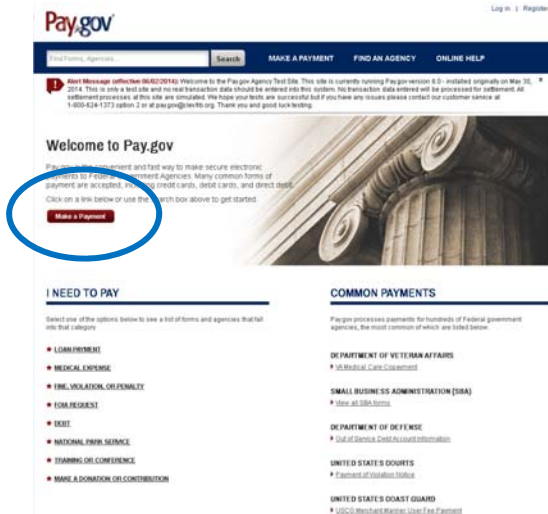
Pay.gov

Log in | Register

Find Forms, Agencies...

Search

MAKE A PAYMENT

FIND AN AGENCY

ONLINE HELP

Alert Message (effective 06/02/2014): Welcome to the Pay.gov Agency Test Site. This site is currently running Pay.gov version 6.0 - installed originally on May 30, 2014. This is only a test site and no real transaction data should be entered into this system. No transaction data entered will be processed for settlement. All settlement processes at this site are simulated. We hope your tests are successful but if you have any issues please contact our customer service at 1-800-624-1373 option 2 or at pay.gov@clev.frb.org. Thank you and good luck testing.

Welcome to Pay.gov

Pay.gov is the convenient and fast way to make secure electronic payments to Federal Government Agencies. Many common forms of payment are accepted, including credit cards, debit cards, and direct debit.

Click on a link below or use the search box above to get started.

Make a Payment

I NEED TO PAY

Select one of the options below to see a list of forms and agencies that fall into that category

LOAN PAYMENT

MEDICAL EXPENSE

FINE, VIOLATION, OR PENALTY

FOIA REQUEST

DEBT

NATIONAL PARK SERVICE

TRAINING OR CONFERENCE

MAKE A DONATION OR CONTRIBUTION

COMMON PAYMENTS

Pay.gov processes payments for hundreds of Federal government agencies, the most common of which are listed below.

DEPARTMENT OF VETERAN AFFAIRS

VA Medical Care Copayment

SMALL BUSINESS ADMINISTRATION (SBA)

View all SBA forms

DEPARTMENT OF DEFENSE

Out of Service Debt Account Information

UNITED STATES COURTS

Payment of Violation Notice

UNITED STATES COAST GUARD

USCG Merchant Mariner User Fee Payment